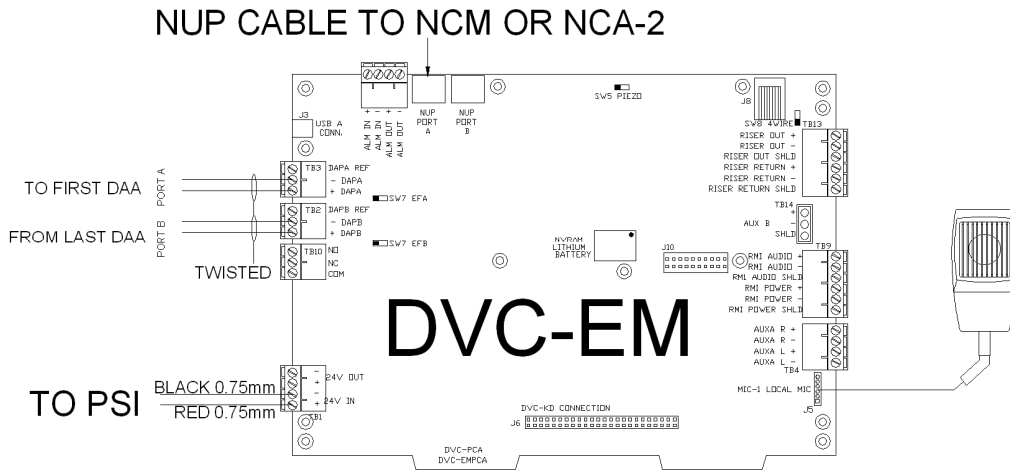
NUP CABLE TO NCM OR NCA-2

J3
USB A CONN.

+ - + -
ALM IN
ALM IN
ALM OUT
ALM OUT

NUP PORT A
NUP PORT B

SW5 PIEZO

J8
SW8 4WIRE
TB13
RISER OUT +
RISER OUT -
RISER OUT SHLD
RISER RETURN +
RISER RETURN -
RISER RETURN SHLD

TO FIRST DAA
PORT A
TB3 DAPA REF
- DAPA
+ DAPA

SW7 EFA

FROM LAST DAA
PORT B
TB2 DAPB REF
- DAPB
+ DAPB

SW7 EFB

TB10 NO
NC
COM

TWISTED

NVRAM LITHIUM BATTERY

J10

TB14
+
AUX B
-
SHLD

TB9
RMI AUDIO +
RMI AUDIO -
RMI AUDIO SHLD
RMI POWER +
RMI POWER -
RMI POWER SHLD

DVC-EM

AUXA R +
AUXA R -
AUXA L +
AUXA L -
TB4

TO PSI
BLACK 0.75mm
RED 0.75mm
- 24V OUT
+
-
+ 24V IN
TB1

MIC-1 LOCAL MIC
J5

DVC-KD CONNECTION
J6

DVC-PCA
DVC-EMPCA